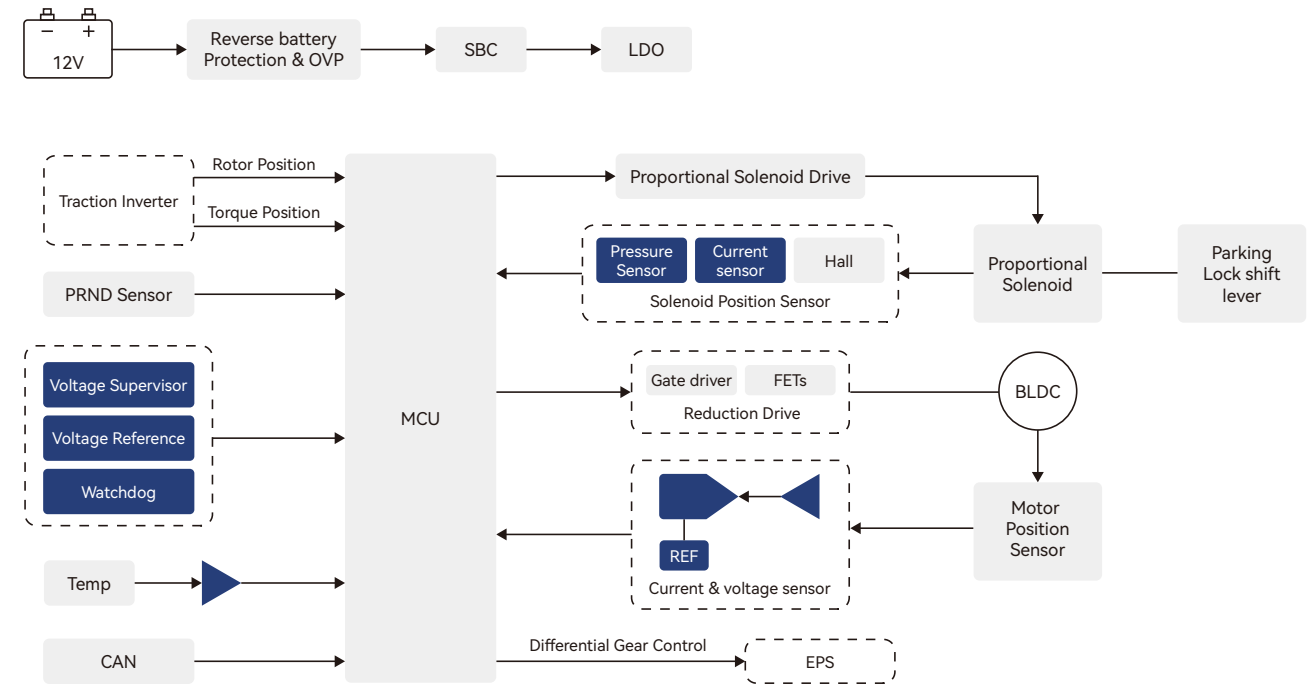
12V

Reverse battery Protection & OVP

SBC

LDO

Traction Inverter

Rotor Position

Torque Position

PRND Sensor

Voltage Supervisor

Voltage Reference

Watchdog

Temp

CAN

MCU

Proportional Solenoid Drive

Pressure Sensor

Current sensor

Hall

Solenoid Position Sensor

Proportional Solenoid

Parking Lock shift lever

Gate driver

FETs

Reduction Drive

BLDC

REF

Current & voltage sensor

Motor Position Sensor

Differential Gear Control

EPS